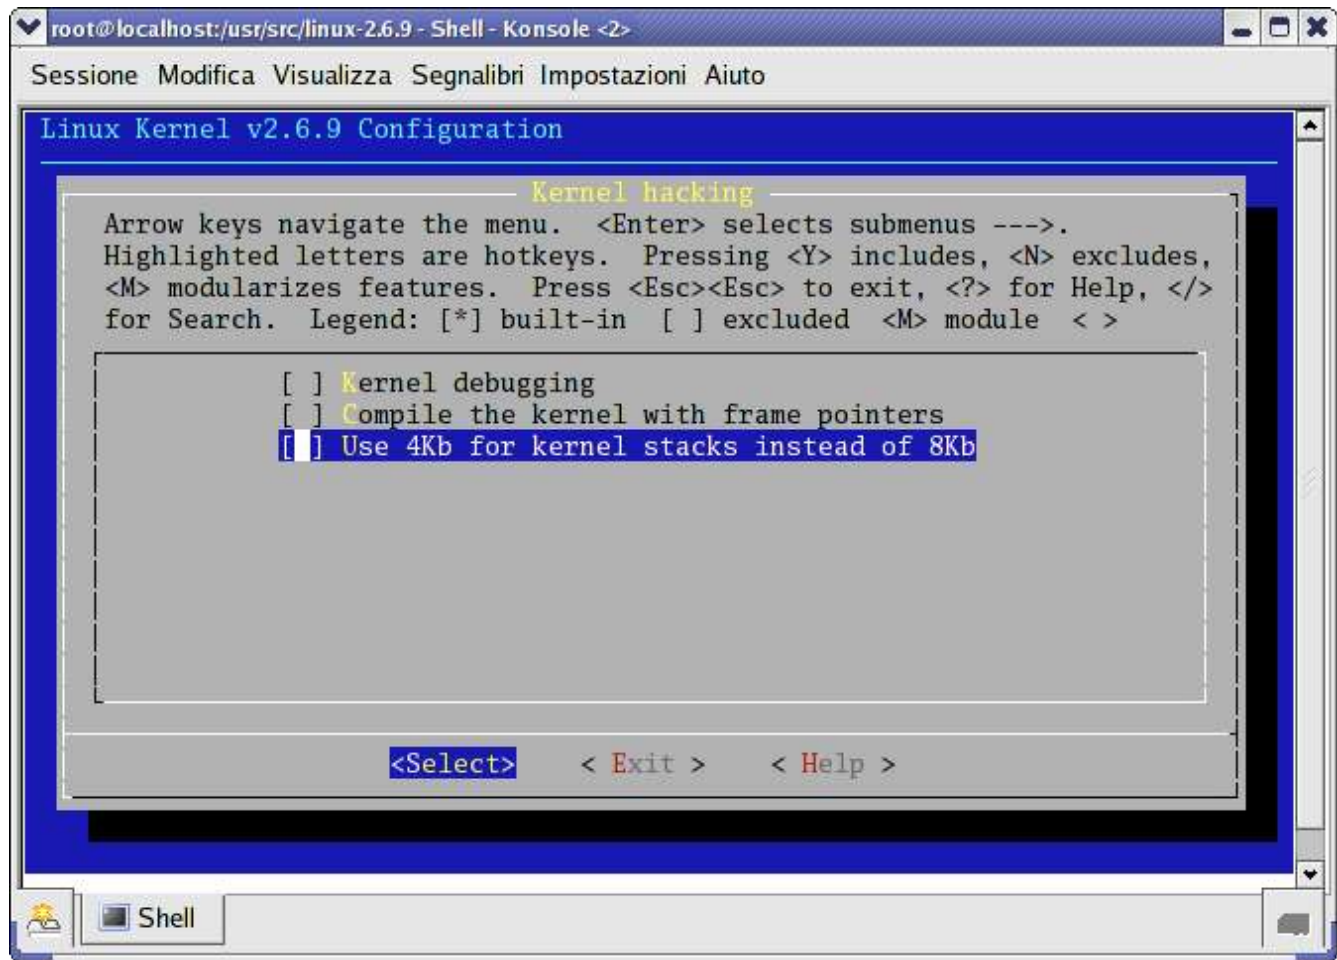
root@localhost:/usr/src/linux-2.6.9 - Shell - Konsole <2>

Sessione Modifica Visualizza Segnalibri Impostazioni Aiuto

Linux Kernel v2.6.9 Configuration

Kernel hacking

Arrow keys navigate the menu. <Enter> selects submenus --->. Highlighted letters are hotkeys. Pressing <Y> includes, <N> excludes, <M> modularizes features. Press <Esc><Esc> to exit, <?> for Help, </> for Search. Legend: [*] built-in [ ] excluded <M> module < >

[ ] Kernel debugging
[ ] Compile the kernel with frame pointers
[ ] Use 4Kb for kernel stacks instead of 8Kb

<Select> < Exit > < Help >

Shell